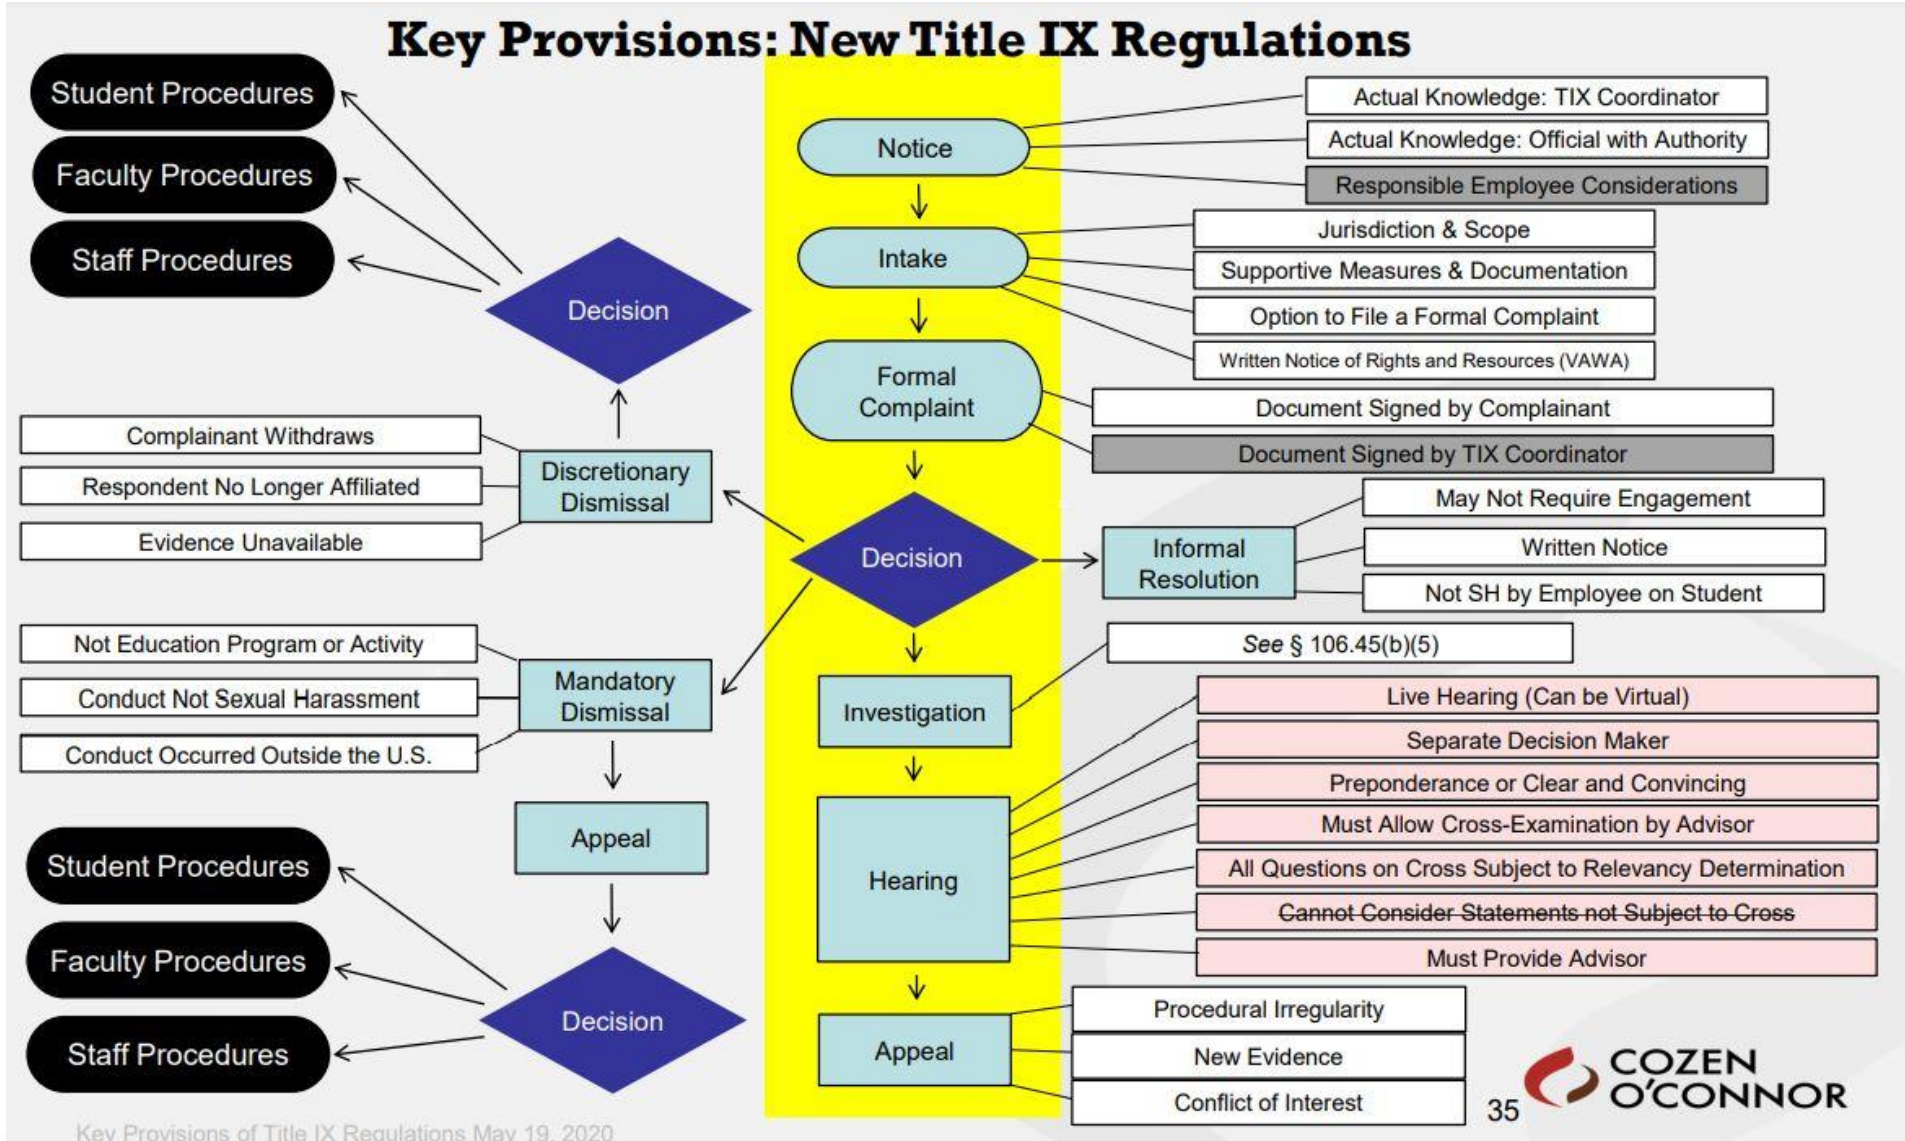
Key Provisions: New Title IX Regulations

Student Procedures

Faculty Procedures

Staff Procedures

Decision

Notice

Actual Knowledge: TIX Coordinator

Actual Knowledge: Official with Authority

Responsible Employee Considerations

Intake

Jurisdiction & Scope

Supportive Measures & Documentation

Option to File a Formal Complaint

Written Notice of Rights and Resources (VAWA)

Formal Complaint

Document Signed by Complainant

Document Signed by TIX Coordinator

Complainant Withdraws

Respondent No Longer Affiliated

Evidence Unavailable

Discretionary Dismissal

Decision

Informal Resolution

May Not Require Engagement

Written Notice

Not SH by Employee on Student

Not Education Program or Activity

Conduct Not Sexual Harassment

Conduct Occurred Outside the U.S.

Mandatory Dismissal

*See* § 106.45(b)(5)

Investigation

Live Hearing (Can be Virtual)

Separate Decision Maker

Preponderance or Clear and Convincing

Must Allow Cross-Examination by Advisor

All Questions on Cross Subject to Relevancy Determination

~~Cannot Consider Statements not Subject to Cross~~

Must Provide Advisor

Appeal

Hearing

Student Procedures

Faculty Procedures

Staff Procedures

Decision

Appeal

Procedural Irregularity

New Evidence

Conflict of Interest

35

COZEN O'CONNOR

Key Provisions of Title IX Regulations May 19, 2020